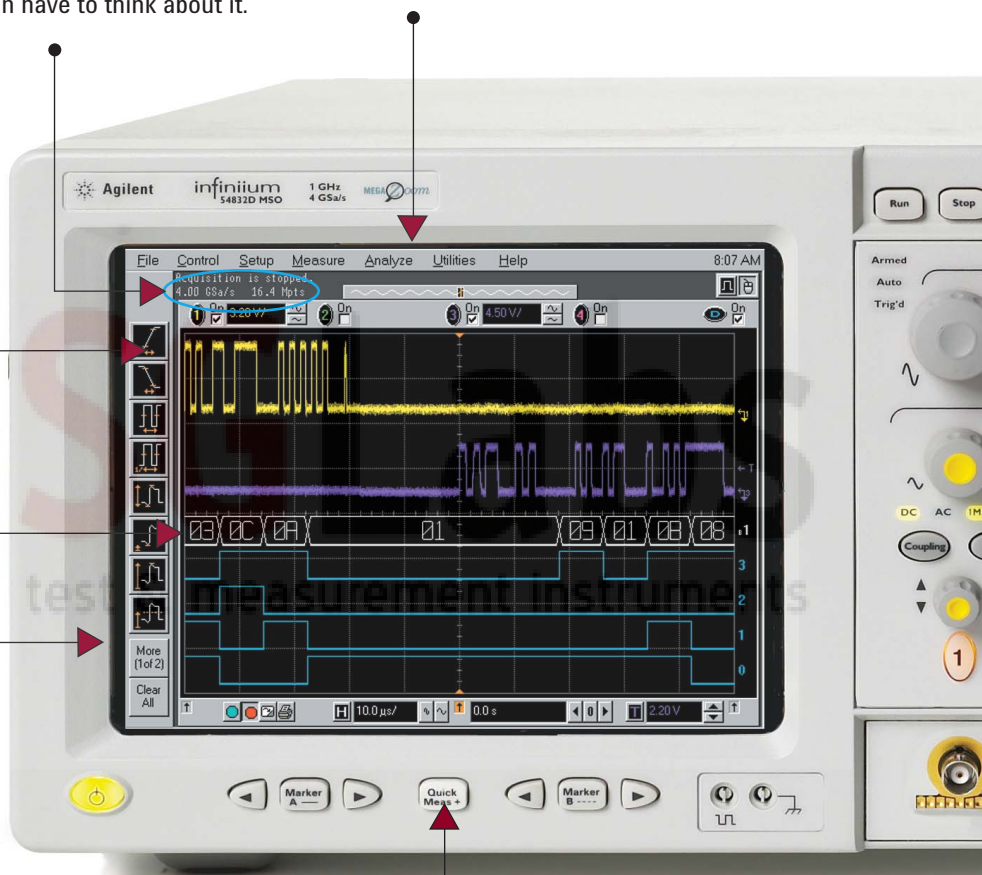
n have to think about it.

Agilent infiniium 54832D MSO 1 GHz 4 GSa/s MEGAZoom

Run Stop

Armed
Auto
Trig'd

File Control Setup Measure Analyze Utilities Help 8:07 AM

Acquisition is stopped.
4.00 GSa/s 16.4 Mpts

1 On 3.20 V/ 2 On 3 On 4.50 V/ 4 On D On

03 0C 0A 01 03 01 0B 08

3
2
1
0

More (1of 2)

Clear All

H 10.0 µs/ 0.0 s T 2.20 V

DC AC 1M

Coupling

1

Marker A

Quick Meas +

Marker B

test & measurement instruments